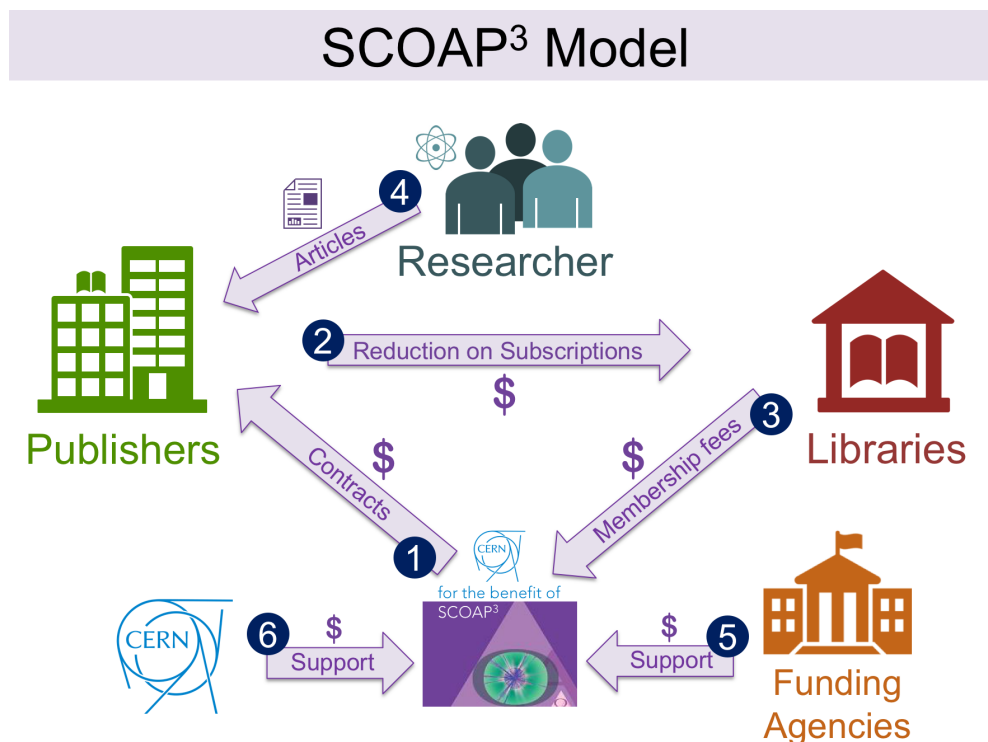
SCOAP$^3$ Model

4
Articles
Researcher

2
Reduction on Subscriptions
$

Publishers

Libraries

$
Contracts

$
Membership fees
3

1
CERN
for the benefit of
SCOAP$^3$

CERN
6
$
Support

$
Support
5

Funding Agencies